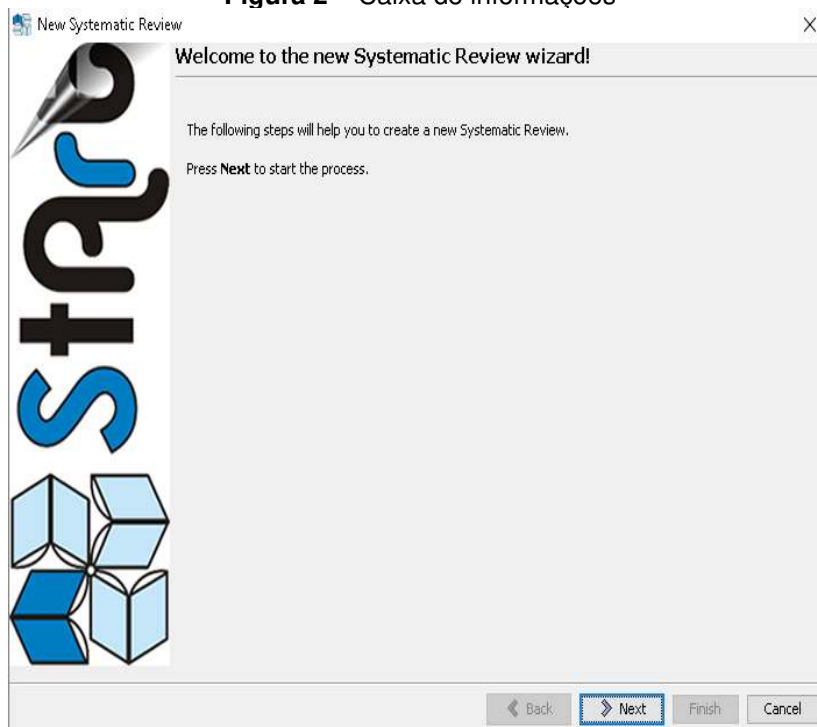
Figura 2 – Caixa de informações

New Systematic Review

×

start

Welcome to the new Systematic Review wizard!

The following steps will help you to create a new Systematic Review.

Press **Next** to start the process.

Back

Next

Finish

Cancel